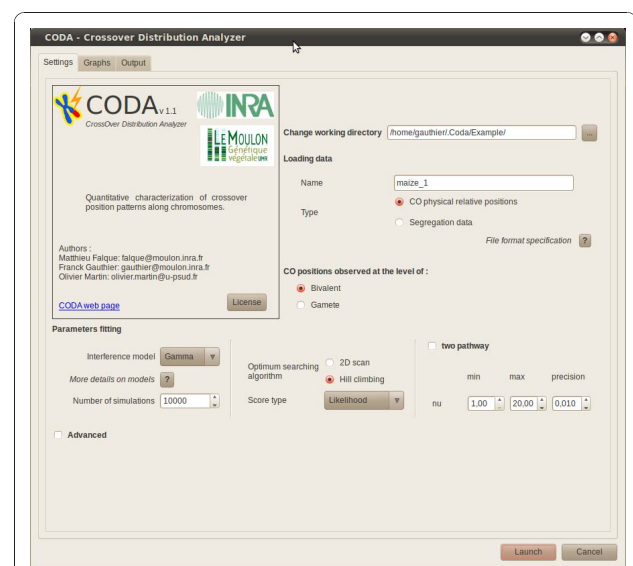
CODA - Crossover Distribution Analyzer

Settings Graphs Output

CODA v 1.1
CrossOver Distribution Analyzer

INRA

LE MOULON
Génétique végétale UMR

Quantitative characterization of crossover position patterns along chromosomes.

Authors :
Matthieu Falque: falque@moulon.inra.fr
Franck Gauthier: gauthier@moulon.inra.fr
Olivier Martin: olivier.martin@u-psud.fr

CODA web page

License

Change working directory /home/gauthier/.Coda/Example/ ...

Loading data

Name maize_1

Type CO physical relative positions

Segregation data

File format specification ?

CO positions observed at the level of :

Bivalent

Gamete

Parameters fitting

Interference model Gamma

More details on models ?

Number of simulations 10000

Optimum searching algorithm 2D scan

Hill climbing

Score type Likelihood

two pathway

min max precision

nu 1,00 20,00 0,010

Advanced

Launch Cancel